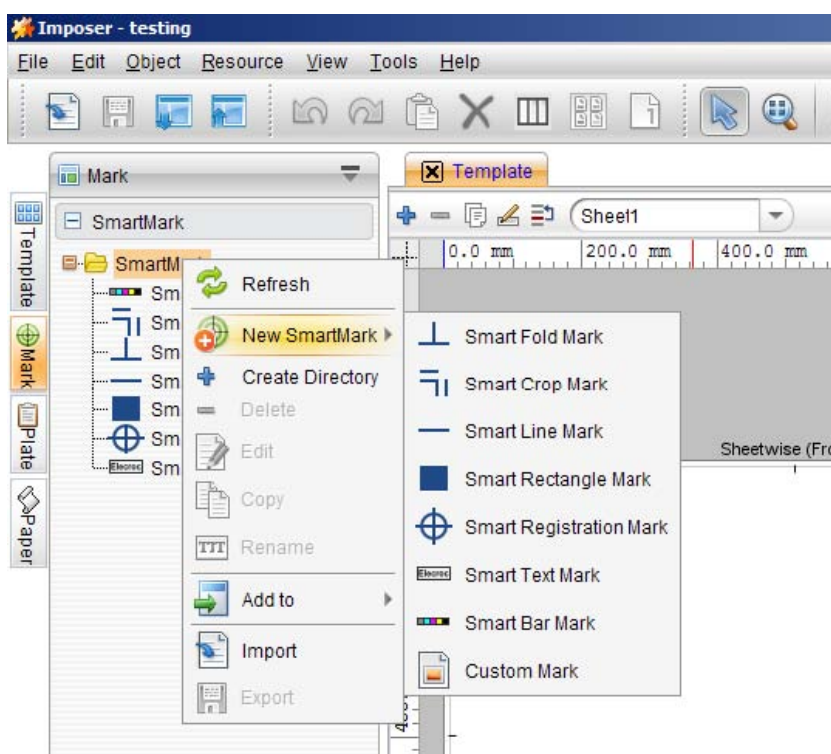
Imposer - testing

File Edit Object Resource View Tools Help

Mark

SmartMark

SmartM

Sm
Sm
Sm
Sm
Sm
Sm
Sm

Template
Mark
Plate
Paper

Refresh
New SmartMark
Create Directory
Delete
Edit
Copy
Rename
Add to
Import
Export

Smart Fold Mark
Smart Crop Mark
Smart Line Mark
Smart Rectangle Mark
Smart Registration Mark
Smart Text Mark
Smart Bar Mark
Custom Mark

Template

Sheet1

0.0 mm
200.0 mm
400.0 mm

Sheetwise (Fro